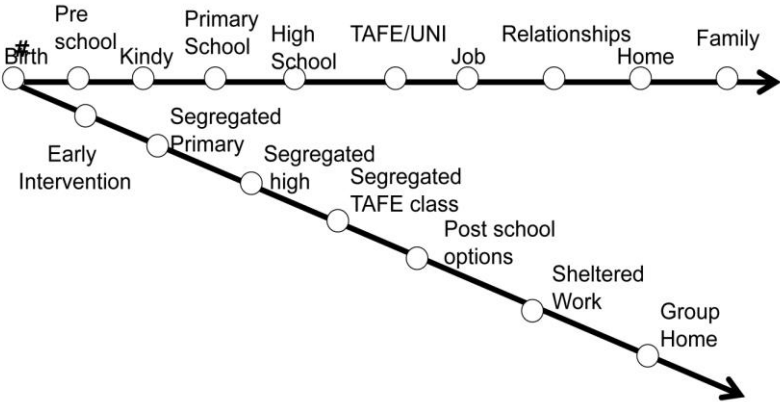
Birth

Pre school

Kindy

Primary School

High School

TAFE/UNI

Job

Relationships

Home

Family

Early Intervention

Segregated Primary

Segregated high

Segregated TAFE class

Post school options

Sheltered Work

Group Home